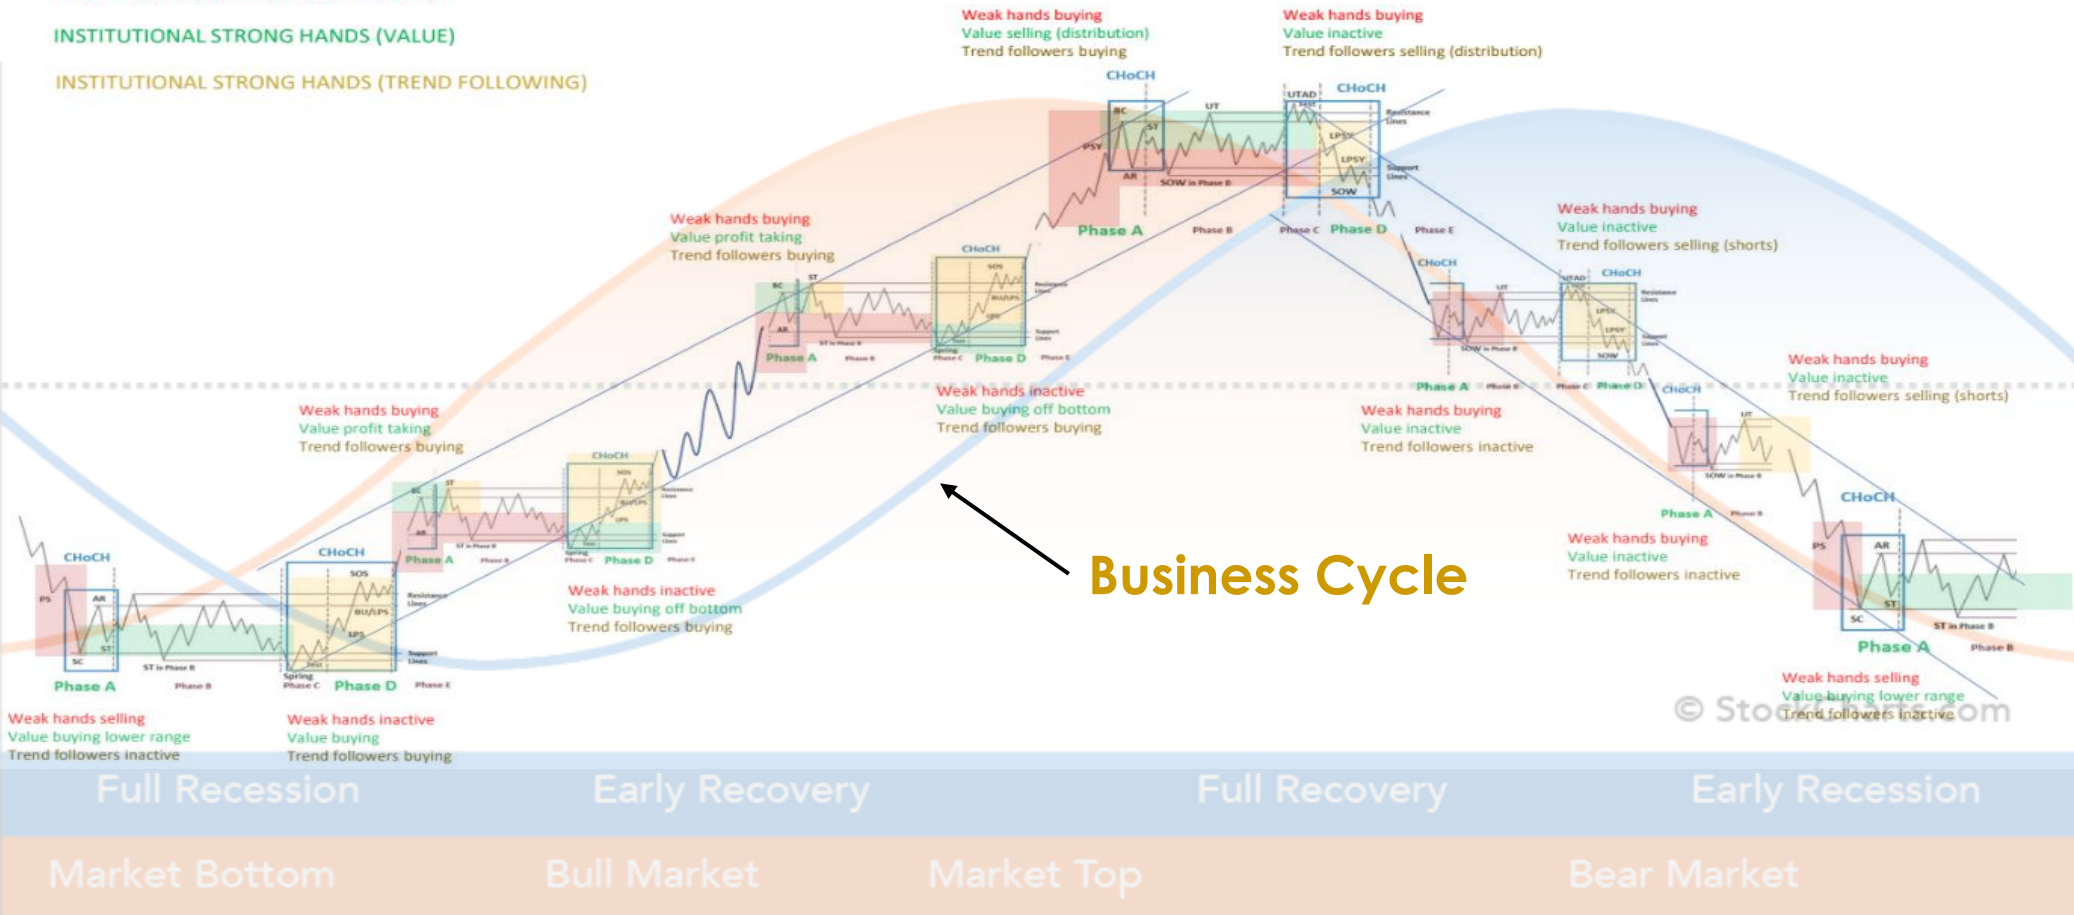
INSTITUTIONAL STRONG HANDS (VALUE)

INSTITUTIONAL STRONG HANDS (TREND FOLLOWING)

Weak hands buying
Value selling (distribution)
Trend followers buying

Weak hands buying
Value inactive
Trend followers selling (distribution)

CHoCH

CHoCH

BC
ST
UT
UTAD
PSY
AR
SOW in Phase B
LPSY
SOW
Phase A
Phase B
Phase C
Phase D
Phase E

Weak hands buying
Value profit taking
Trend followers buying

CHoCH
SOS
ST
AR
Phase A
Phase B
Phase C
Phase D
Phase E

Weak hands buying
Value inactive
Trend followers selling (shorts)

CHoCH
CHoCH
UT
UTAD
Phase A
Phase C
Phase D

Weak hands buying
Value inactive
Trend followers selling (shorts)

Weak hands inactive
Value buying off bottom
Trend followers buying

Weak hands buying
Value inactive
Trend followers inactive

Weak hands buying
Value profit taking
Trend followers buying

CHoCH
BC
ST
SOS
Phase A
Phase D

CHoCH
Phase A

Business Cycle

CHoCH
PS
AR
SC
ST
ST in Phase B
Phase A
Phase B

Weak hands buying
Value inactive
Trend followers inactive

CHoCH
PS
AR
SC
ST
ST in Phase B
Phase A
Phase B

CHoCH
SOS
BU/LPS
LPS
Spring
Phase C
Phase D
Phase E

Weak hands inactive
Value buying off bottom
Trend followers buying

Weak hands selling
Value buying lower range
Trend followers inactive

© StockCharts.com

Weak hands selling
Value buying lower range
Trend followers inactive

Weak hands inactive
Value buying
Trend followers buying

Full Recession
Early Recovery
Full Recovery
Early Recession

Market Bottom
Bull Market
Market Top
Bear Market